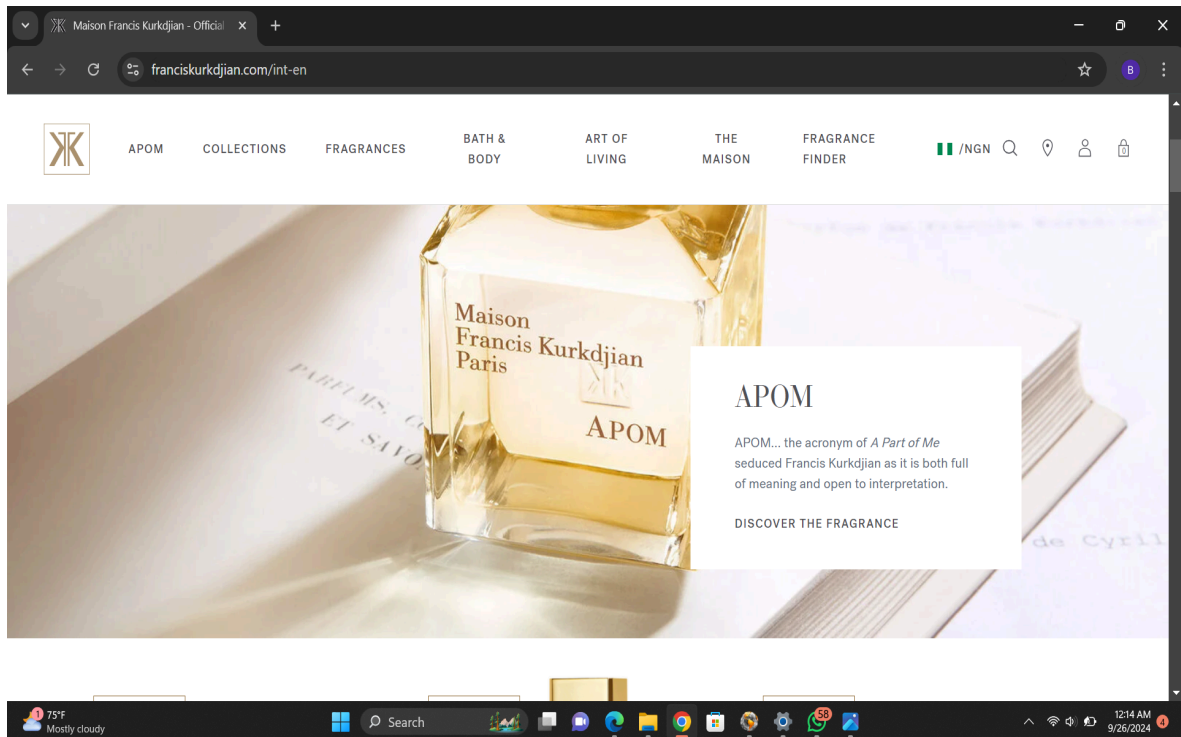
Maison Francis Kurkdjian - Official ×
+
franciskurkdjian.com/int-en
B

APOM
COLLECTIONS
FRAGRANCES
BATH & BODY
ART OF LIVING
THE MAISON
FRAGRANCE FINDER
/NGN
0

Maison
Francis Kurkdjian
Paris
APOM

PARFUMS, C
ET SAVO

de Cyril

APOM

APOM... the acronym of *A Part of Me* seduced Francis Kurkdjian as it is both full of meaning and open to interpretation.

DISCOVER THE FRAGRANCE

1 75°F
Mostly cloudy
Search
58
12:14 AM
9/26/2024
4